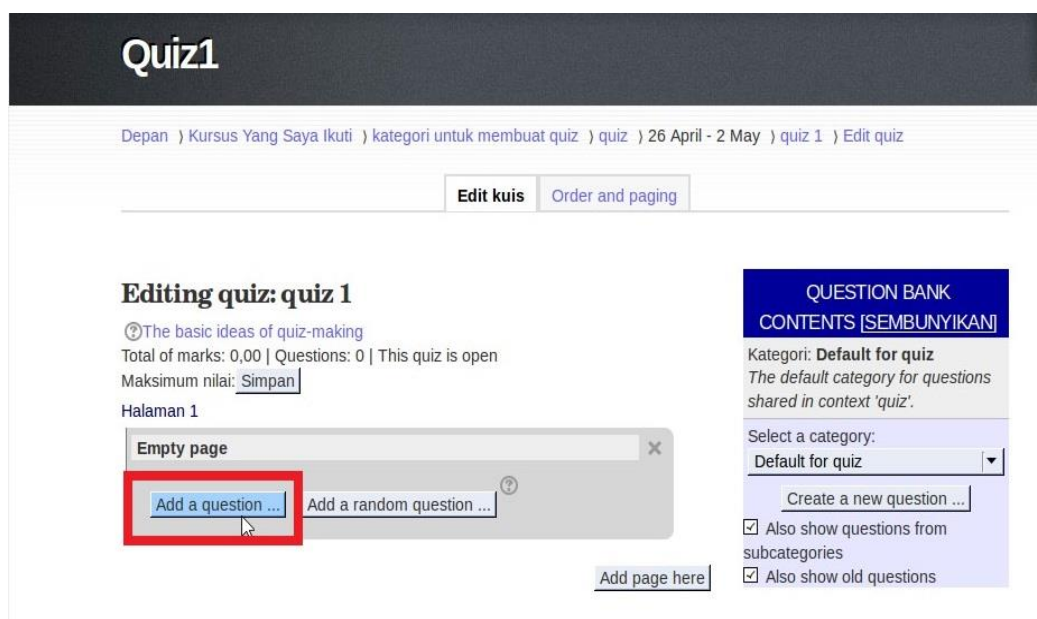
Quiz1

Depan › Kursus Yang Saya Ikuti › kategori untuk membuat quiz › quiz › 26 April - 2 May › quiz 1 › Edit quiz

Edit kuis | Order and paging

Editing quiz: quiz 1

The basic ideas of quiz-making
Total of marks: 0,00 | Questions: 0 | This quiz is open
Maksimum nilai: Simpan
Halaman 1

Empty page

Add a question ... Add a random question ...

Add page here

QUESTION BANK CONTENTS [SEMBUNYIKAN]

Kategori: **Default for quiz**
*The default category for questions shared in context 'quiz'.*

Select a category:
Default for quiz

Create a new question ...

☑ Also show questions from subcategories
☑ Also show old questions